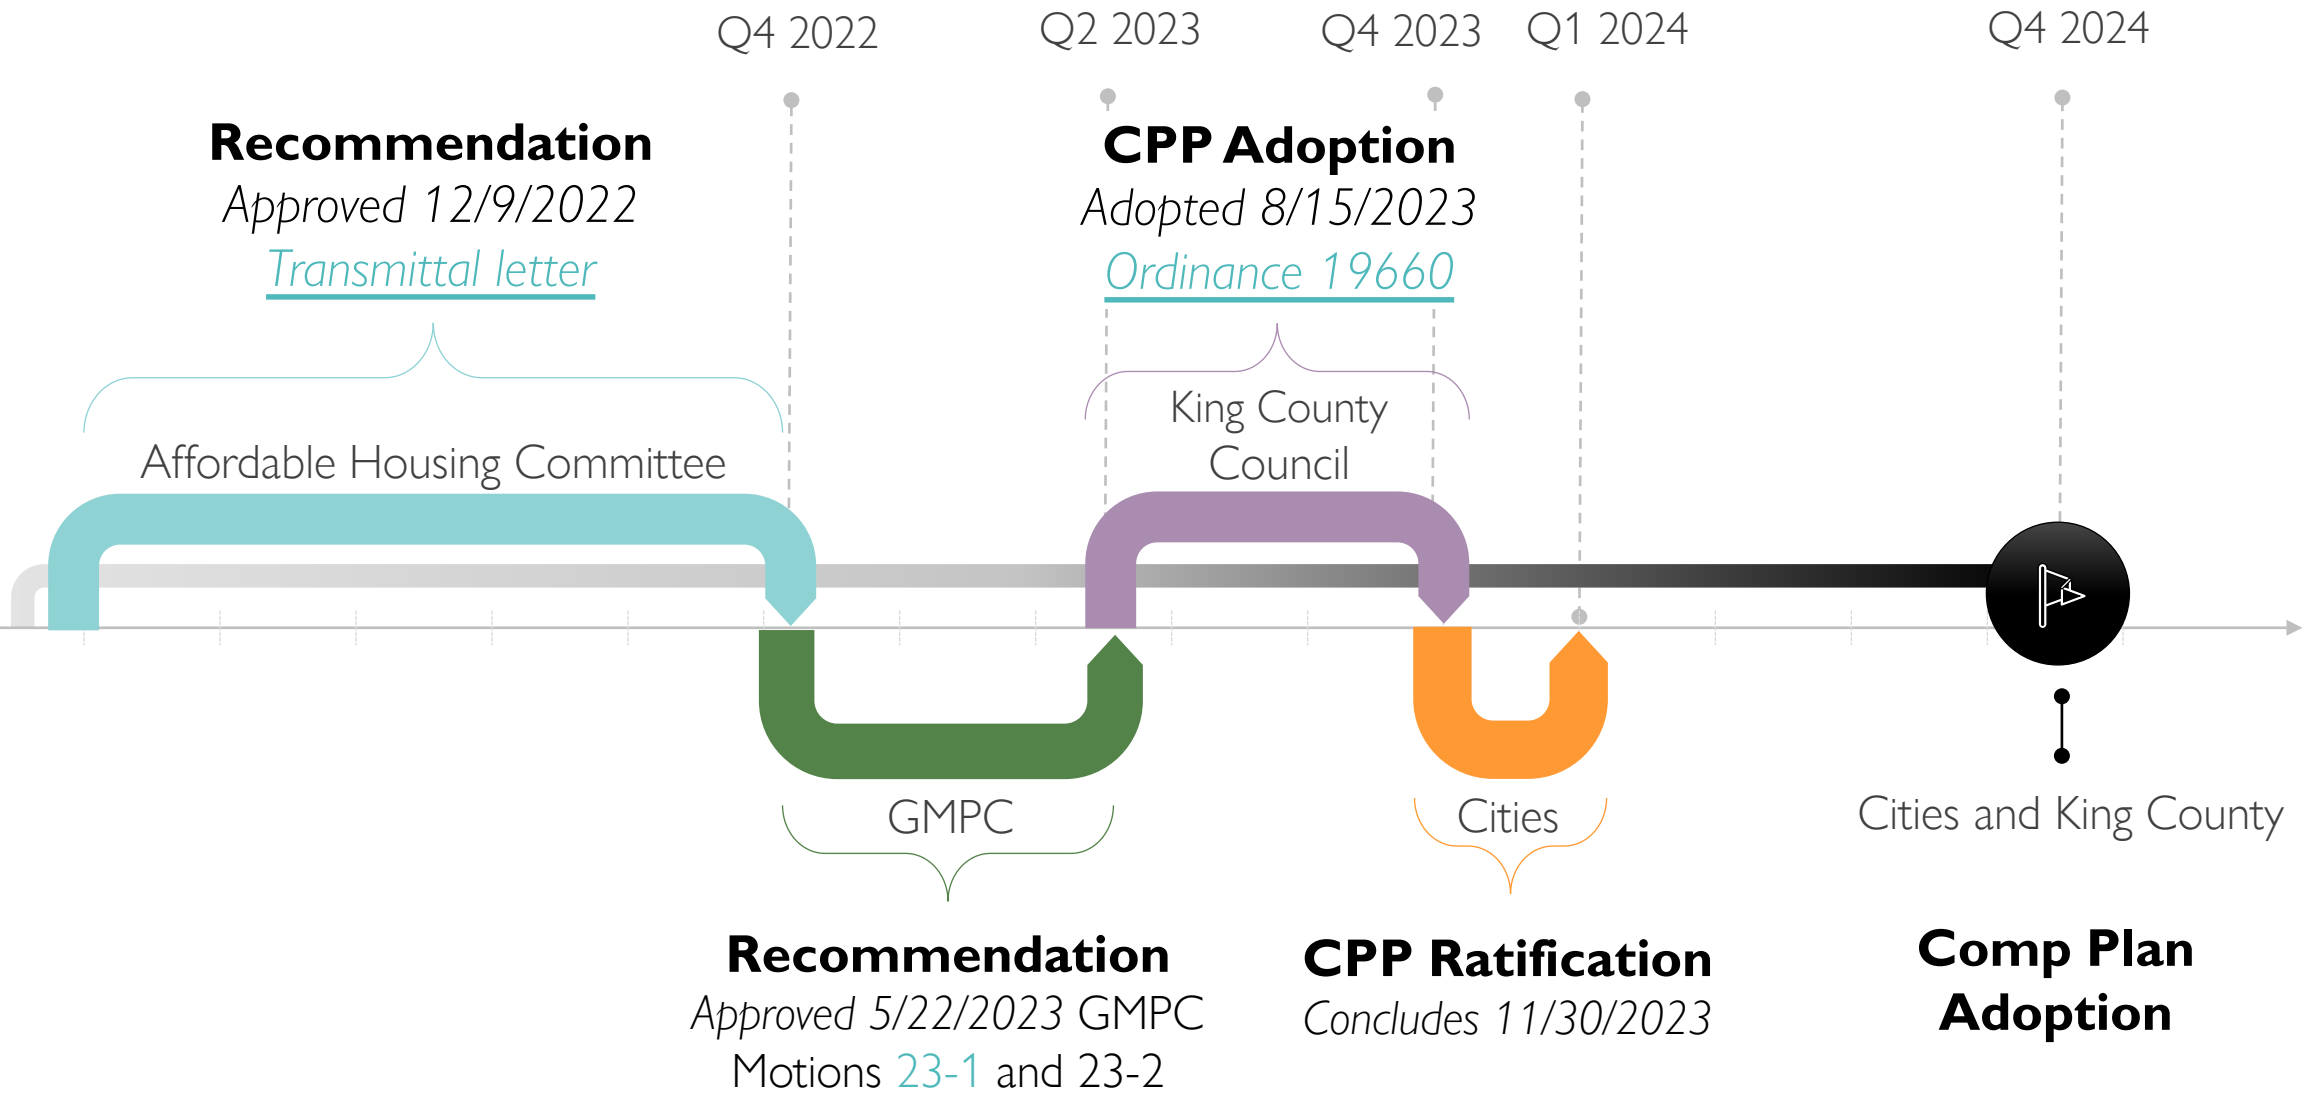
Q4 2022

Q2 2023

Q4 2023

Q1 2024

Q4 2024

Recommendation
Approved 12/9/2022
Transmittal letter

CPP Adoption
Adopted 8/15/2023
Ordinance 19660

King County Council

Affordable Housing Committee

GMPC

Cities

Cities and King County

Recommendation
Approved 5/22/2023 GMPC Motions 23-1 and 23-2

CPP Ratification
Concludes 11/30/2023

Comp Plan Adoption